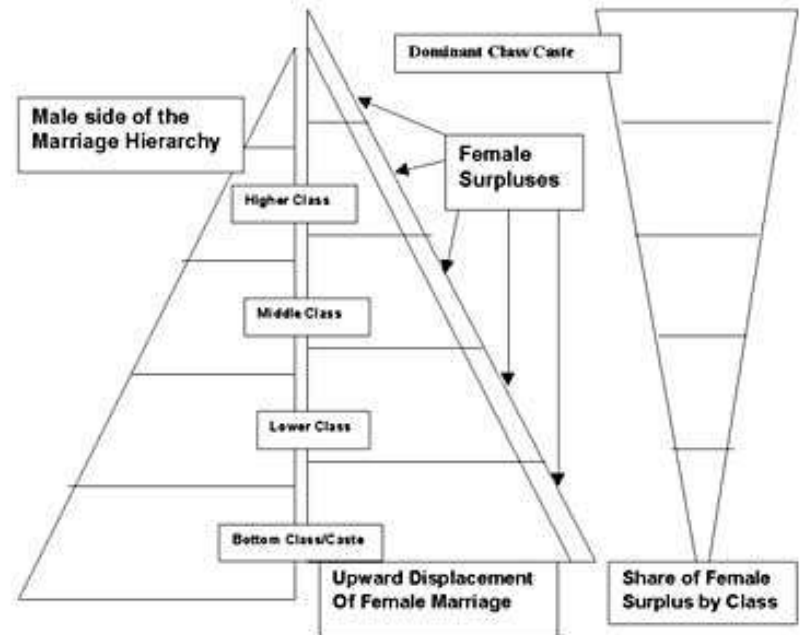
Dominant Class/Caste

Male side of the Marriage Hierarchy

Female Surpluses

Higher Class

Middle Class

Lower Class

Bottom Class/Caste

Upward Displacement Of Female Marriage

Share of Female Surplus by Class